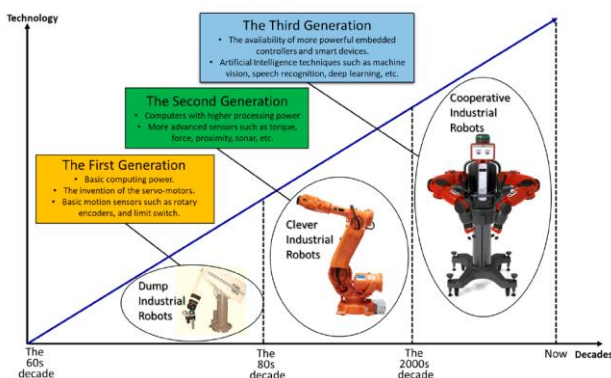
Technology

The Third Generation
• The availability of more powerful embedded controllers and smart devices.
• Artificial Intelligence techniques such as machine vision, speech recognition, deep learning, etc.

The Second Generation
• Computers with higher processing power
• More advanced sensors such as torque, force, proximity, sonar, etc.

The First Generation
• Basic computing power.
• The invention of the servo-motors.
• Basic motion sensors such as rotary encoders, and limit switch.

Cooperative Industrial Robots

Clever Industrial Robots

Dump Industrial Robots

The 60s decade

The 80s decade

The 2000s decade

Now

Decades